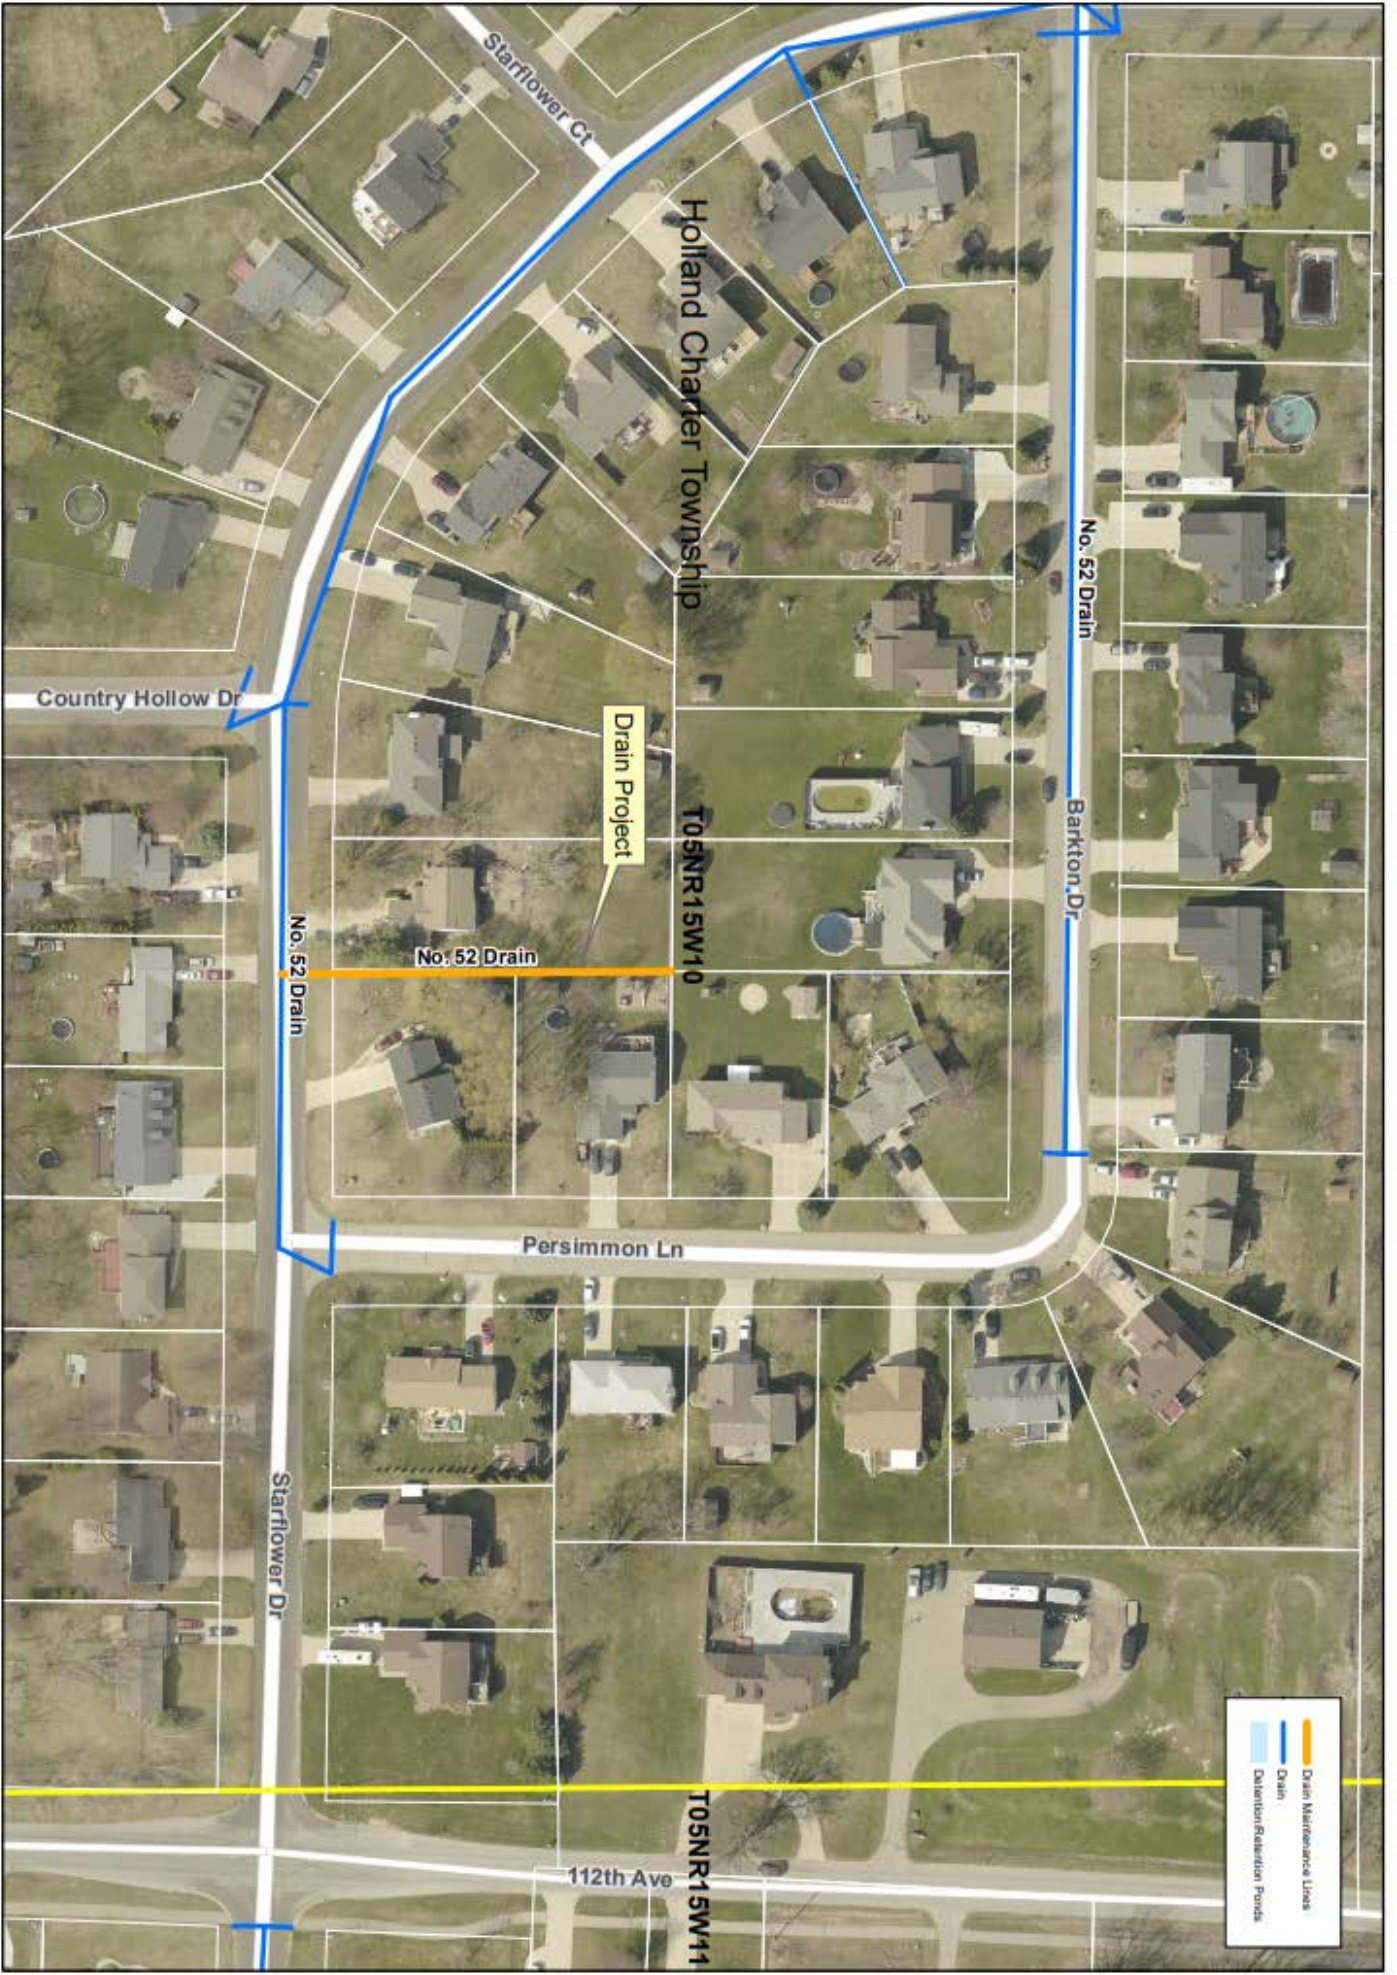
Starflower Ct

Holland Charter Township

Country Hollow Dr

Drain Project

No. 52 Drain

T05NR15W10

No. 52 Drain

No. 52 Drain

Barkton Dr

Persimmon Ln

Starflower Dr

T05NR15W11

112th Ave

Drain Maintenance Lines
Drain
Detention/Retention Ponds